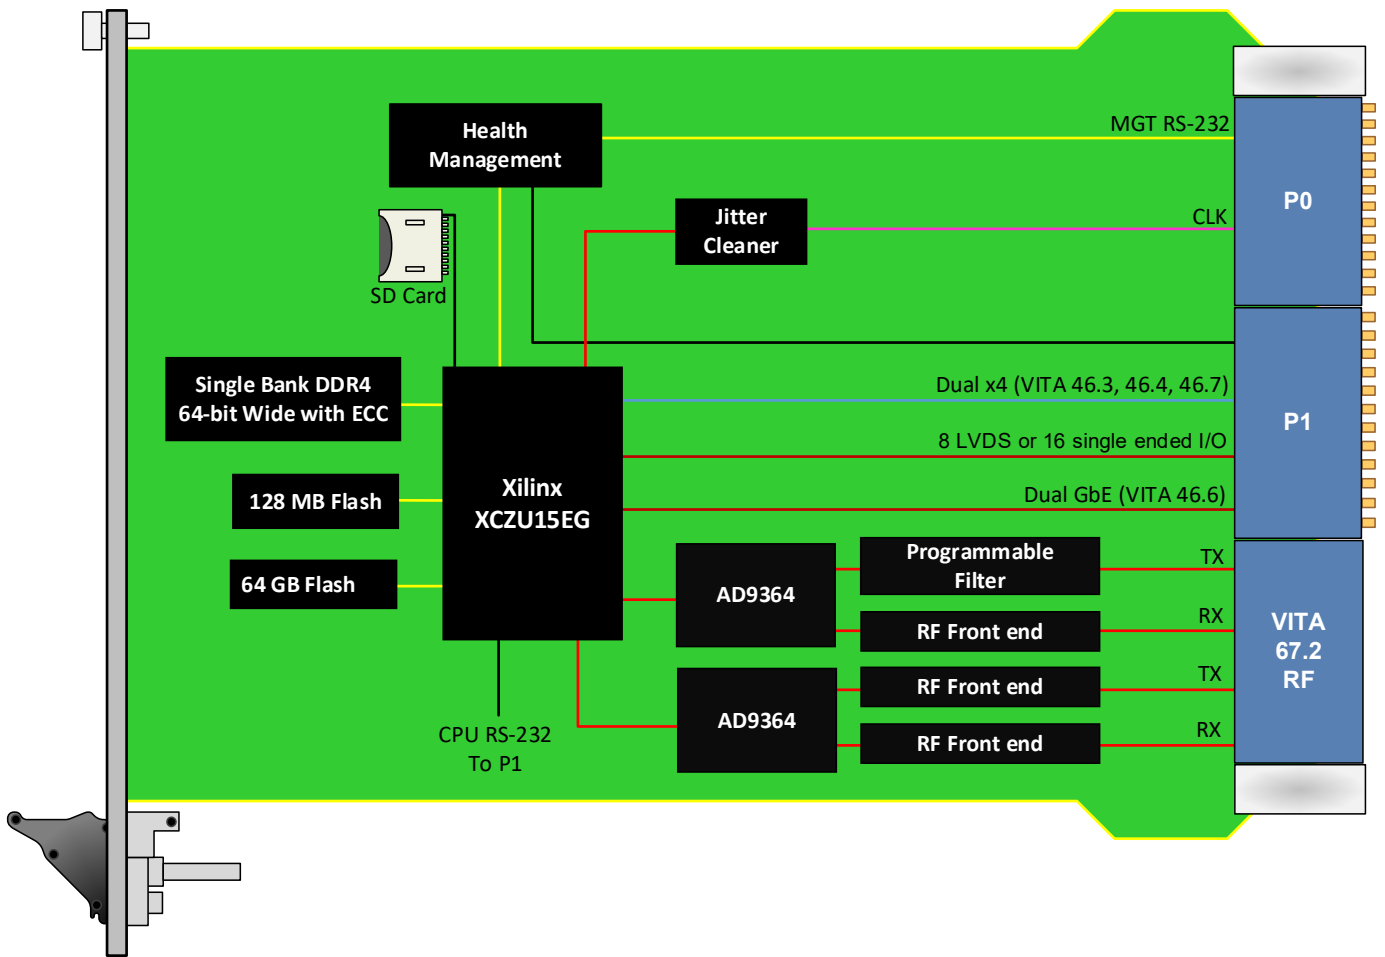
Health Management

MGT RS-232

P0

Jitter Cleaner

CLK

SD Card

Single Bank DDR4 64-bit Wide with ECC

Xilinx XCZU15EG

Dual x4 (VITA 46.3, 46.4, 46.7)

P1

8 LVDS or 16 single ended I/O

128 MB Flash

Dual GbE (VITA 46.6)

64 GB Flash

AD9364

Programmable Filter

TX

RF Front end

RX

VITA 67.2 RF

AD9364

RF Front end

TX

RF Front end

RX

CPU RS-232 To P1